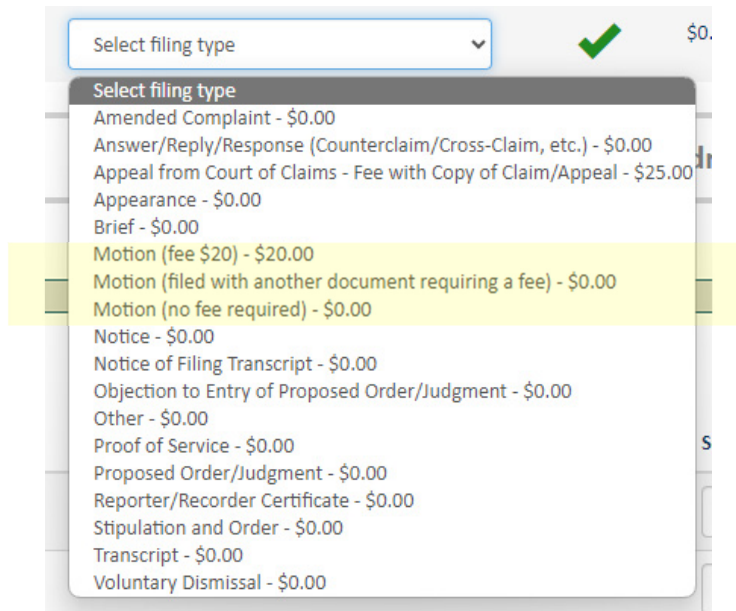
Select filing type

$0.

Select filing type
Amended Complaint - $0.00
Answer/Reply/Response (Counterclaim/Cross-Claim, etc.) - $0.00
Appeal from Court of Claims - Fee with Copy of Claim/Appeal - $25.00
Appearance - $0.00
Brief - $0.00
Motion (fee $20) - $20.00
Motion (filed with another document requiring a fee) - $0.00
Motion (no fee required) - $0.00
Notice - $0.00
Notice of Filing Transcript - $0.00
Objection to Entry of Proposed Order/Judgment - $0.00
Other - $0.00
Proof of Service - $0.00
Proposed Order/Judgment - $0.00
Reporter/Recorder Certificate - $0.00
Stipulation and Order - $0.00
Transcript - $0.00
Voluntary Dismissal - $0.00